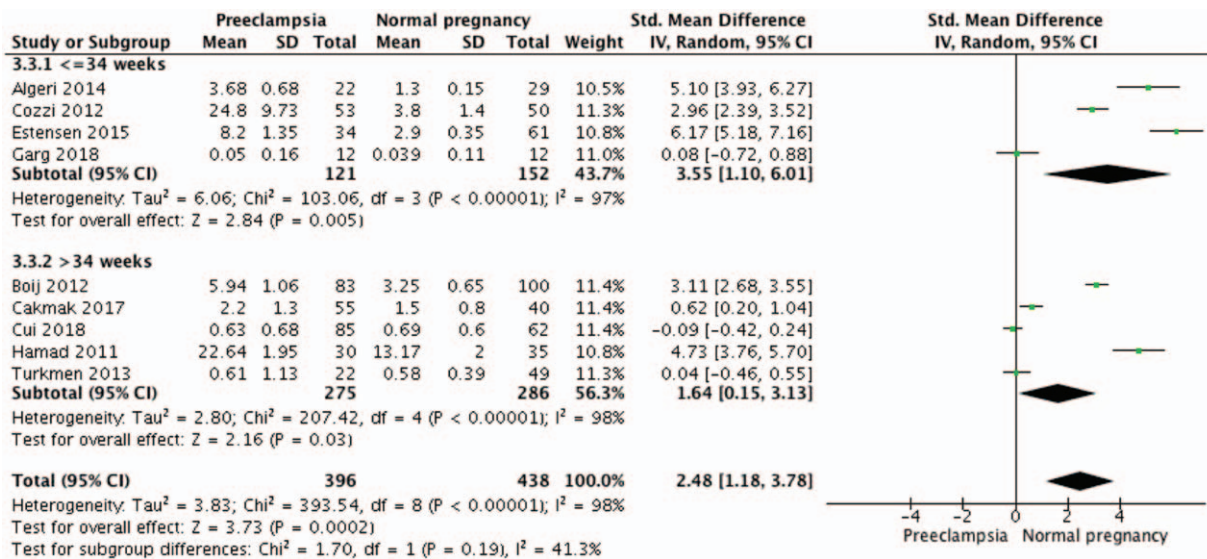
| Study or Subgroup | Preeclampsia Mean | Preeclampsia SD | Preeclampsia Total | Normal pregnancy Mean | Normal pregnancy SD | Normal pregnancy Total | Weight | Std. Mean Difference IV, Random, 95% CI |
|---|---|---|---|---|---|---|---|---|
| **3.3.1 <=34 weeks** | | | | | | | | |
| Algeri 2014 | 3.68 | 0.68 | 22 | 1.3 | 0.15 | 29 | 10.5% | 5.10 [3.93, 6.27] |
| Cozzi 2012 | 24.8 | 9.73 | 53 | 3.8 | 1.4 | 50 | 11.3% | 2.96 [2.39, 3.52] |
| Estensen 2015 | 8.2 | 1.35 | 34 | 2.9 | 0.35 | 61 | 10.8% | 6.17 [5.18, 7.16] |
| Garg 2018 | 0.05 | 0.16 | 12 | 0.039 | 0.11 | 12 | 11.0% | 0.08 [−0.72, 0.88] |
| **Subtotal (95% CI)** | | | **121** | | | **152** | **43.7%** | **3.55 [1.10, 6.01]** |

Heterogeneity: Tau$^2$ = 6.06; Chi$^2$ = 103.06, df = 3 (P < 0.00001); I$^2$ = 97%
Test for overall effect: Z = 2.84 (P = 0.005)

| Study or Subgroup | Preeclampsia Mean | Preeclampsia SD | Preeclampsia Total | Normal pregnancy Mean | Normal pregnancy SD | Normal pregnancy Total | Weight | Std. Mean Difference IV, Random, 95% CI |
|---|---|---|---|---|---|---|---|---|
| **3.3.2 >34 weeks** | | | | | | | | |
| Boij 2012 | 5.94 | 1.06 | 83 | 3.25 | 0.65 | 100 | 11.4% | 3.11 [2.68, 3.55] |
| Cakmak 2017 | 2.2 | 1.3 | 55 | 1.5 | 0.8 | 40 | 11.4% | 0.62 [0.20, 1.04] |
| Cui 2018 | 0.63 | 0.68 | 85 | 0.69 | 0.6 | 62 | 11.4% | −0.09 [−0.42, 0.24] |
| Hamad 2011 | 22.64 | 1.95 | 30 | 13.17 | 2 | 35 | 10.8% | 4.73 [3.76, 5.70] |
| Turkmen 2013 | 0.61 | 1.13 | 22 | 0.58 | 0.39 | 49 | 11.3% | 0.04 [−0.46, 0.55] |
| **Subtotal (95% CI)** | | | **275** | | | **286** | **56.3%** | **1.64 [0.15, 3.13]** |

Heterogeneity: Tau$^2$ = 2.80; Chi$^2$ = 207.42, df = 4 (P < 0.00001); I$^2$ = 98%
Test for overall effect: Z = 2.16 (P = 0.03)

**Total (95% CI)** **396** **438** **100.0%** **2.48 [1.18, 3.78]**
Heterogeneity: Tau$^2$ = 3.83; Chi$^2$ = 393.54, df = 8 (P < 0.00001); I$^2$ = 98%
Test for overall effect: Z = 3.73 (P = 0.0002)
Test for subgroup differences: Chi$^2$ = 1.70, df = 1 (P = 0.19), I$^2$ = 41.3%

Std. Mean Difference
IV, Random, 95% CI
-4 -2 0 2 4
Preeclampsia Normal pregnancy